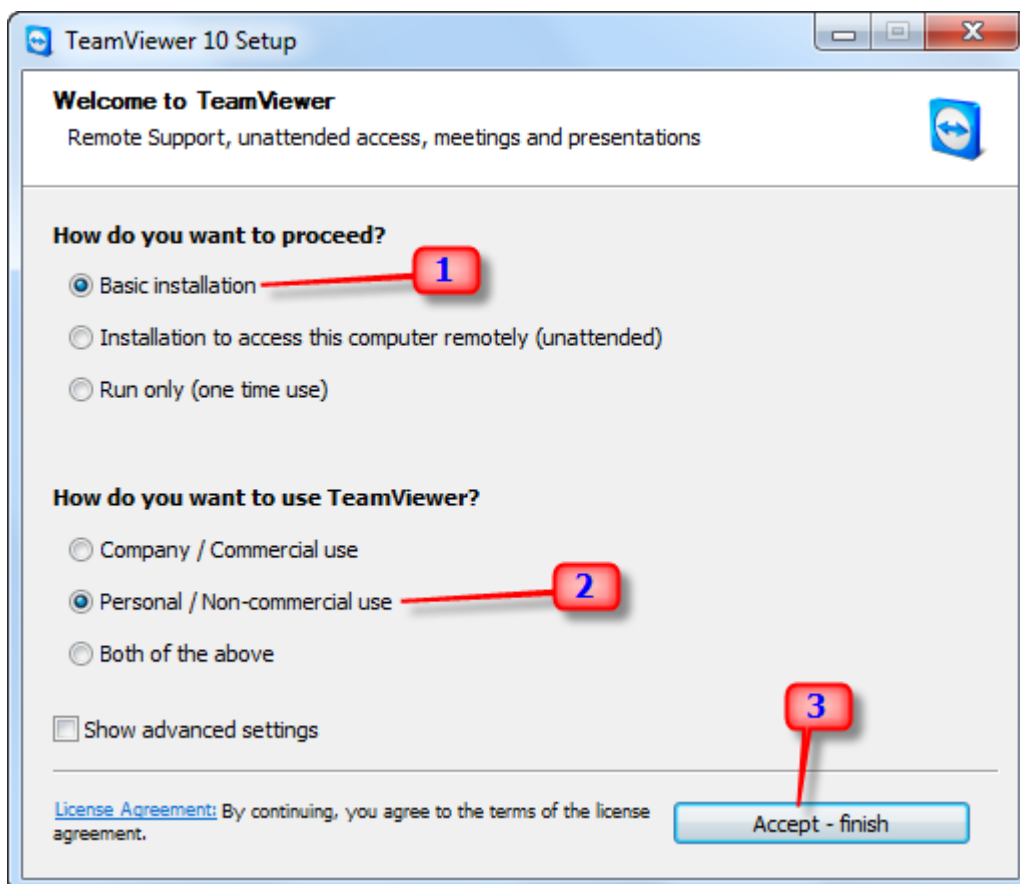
TeamViewer 10 Setup

Welcome to TeamViewer

Remote Support, unattended access, meetings and presentations

How do you want to proceed?

Basic installation

1

Installation to access this computer remotely (unattended)

Run only (one time use)

How do you want to use TeamViewer?

Company / Commercial use

Personal / Non-commercial use

2

Both of the above

Show advanced settings

3

License Agreement: By continuing, you agree to the terms of the license agreement.

Accept - finish